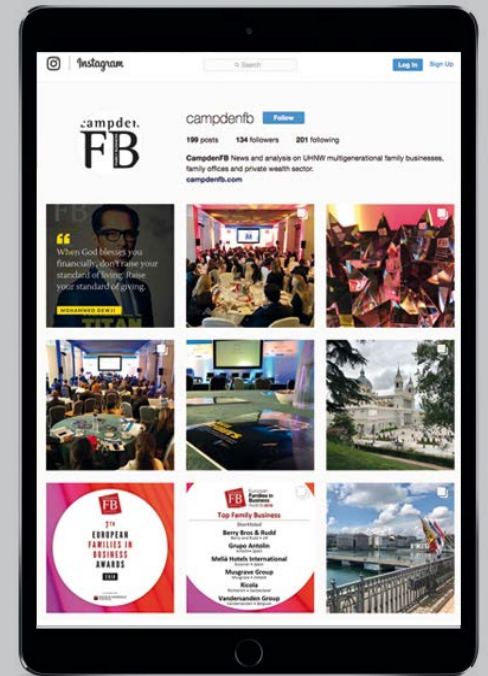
Instagram

Search

Log In Sign Up

campden FB

campdenfb Follow

199 posts 134 followers 201 following

CampdenFB News and analysis on UHNW multigenerational family businesses, family offices and private wealth sector.
campdenfb.com

When God blesses you financially, don't raise your standard of living. Raise your standard of giving.

MOHAMMED DEWJI

FB

7TH EUROPEAN FAMILIES IN BUSINESS AWARDS 2018

FB European Families in Business

Top Family Business

Shortlisted

Berry Bros & Rudd

Grupo Antolin

Meliá Hotels International

Musgrave Group

Ricola

Vandemoortele Group